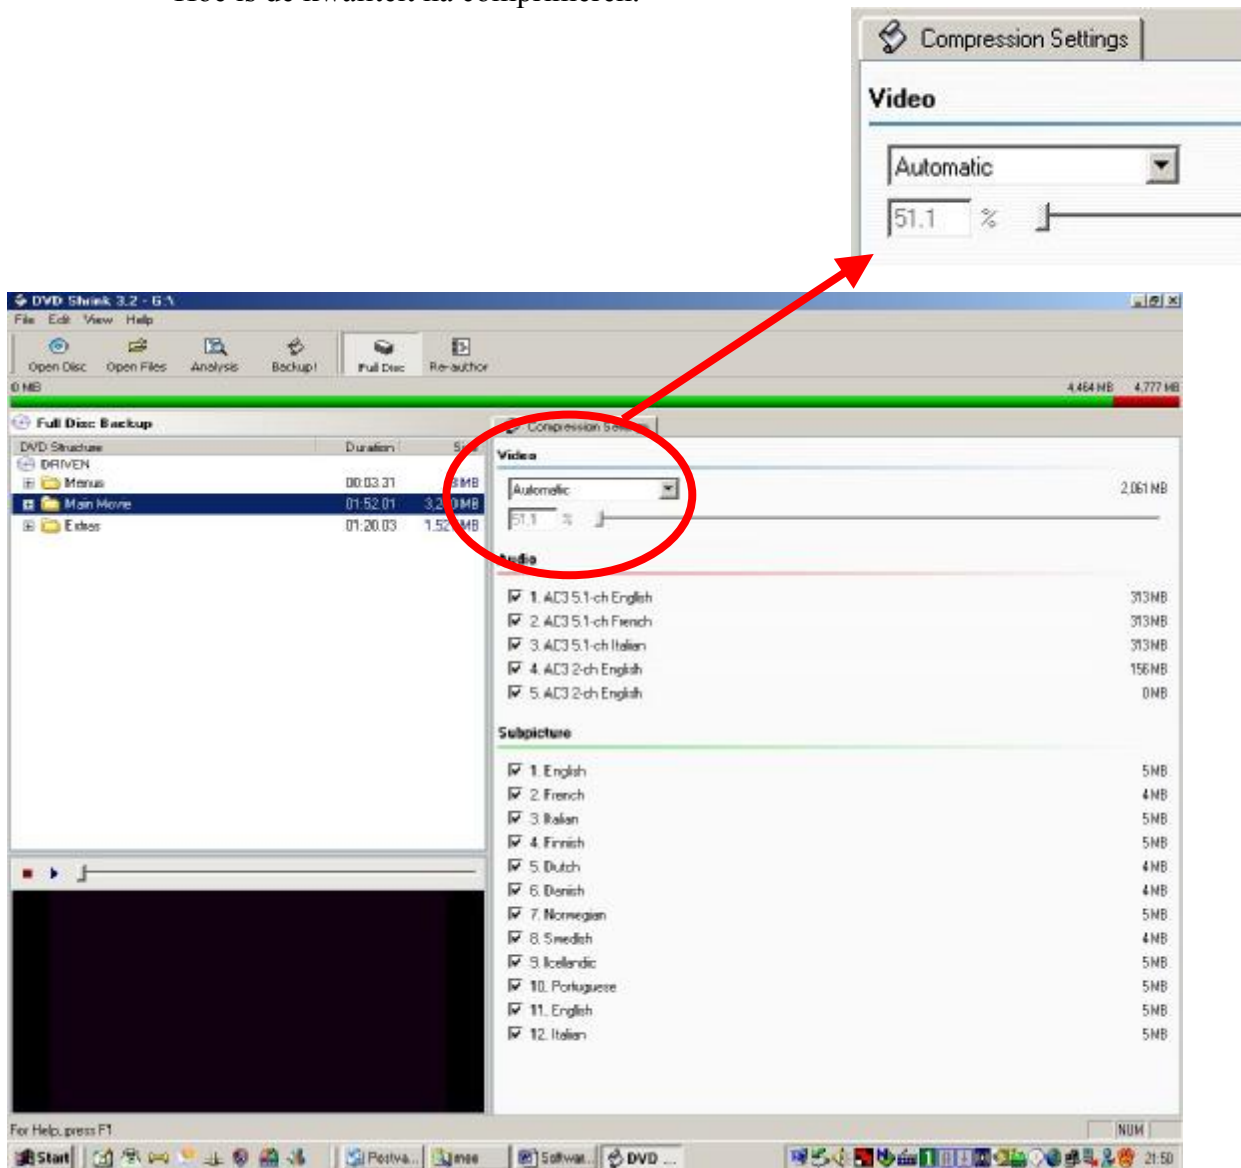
Hoe is de kwaliteit na comprimeren.

Compression Settings

Video

Automatic

51.1 %

DVD Shrink 3.2 - G.A

File Edit View Help

Open Disc Open Files Analysis Backup! Full Disc Re-author

0 MB 4,464 MB 4,777 MB

Full Disc Backup

| DVD Structure | Duration | Si |
|---|---|---|
| DRIVEN | | |
| Menus | 00:03:31 | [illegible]MB |
| Main Movie | 01:52:01 | 3,2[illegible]MB |
| Extras | 01:20:03 | 1,52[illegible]MB |

Compression Se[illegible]

Video

Automatic 2,061 MB

51.1 %

Audio

| 1. AC3 5.1-ch English | 313MB |
|---|---|
| 2. AC3 5.1-ch French | 313MB |
| 3. AC3 5.1-ch Italian | 313MB |
| 4. AC3 2-ch English | 156MB |
| 5. AC3 2-ch English | 0MB |

Subpicture

| 1. English | 5MB |
|---|---|
| 2. French | 4MB |
| 3. Italian | 5MB |
| 4. Finnish | 5MB |
| 5. Dutch | 4MB |
| 6. Danish | 4MB |
| 7. Norwegian | 5MB |
| 8. Swedish | 4MB |
| 9. Icelandic | 5MB |
| 10. Portuguese | 5MB |
| 11. English | 5MB |
| 12. Italian | 5MB |

For Help, press F1 NUM

Start Postva... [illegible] Softwar... DVD ... 21:50